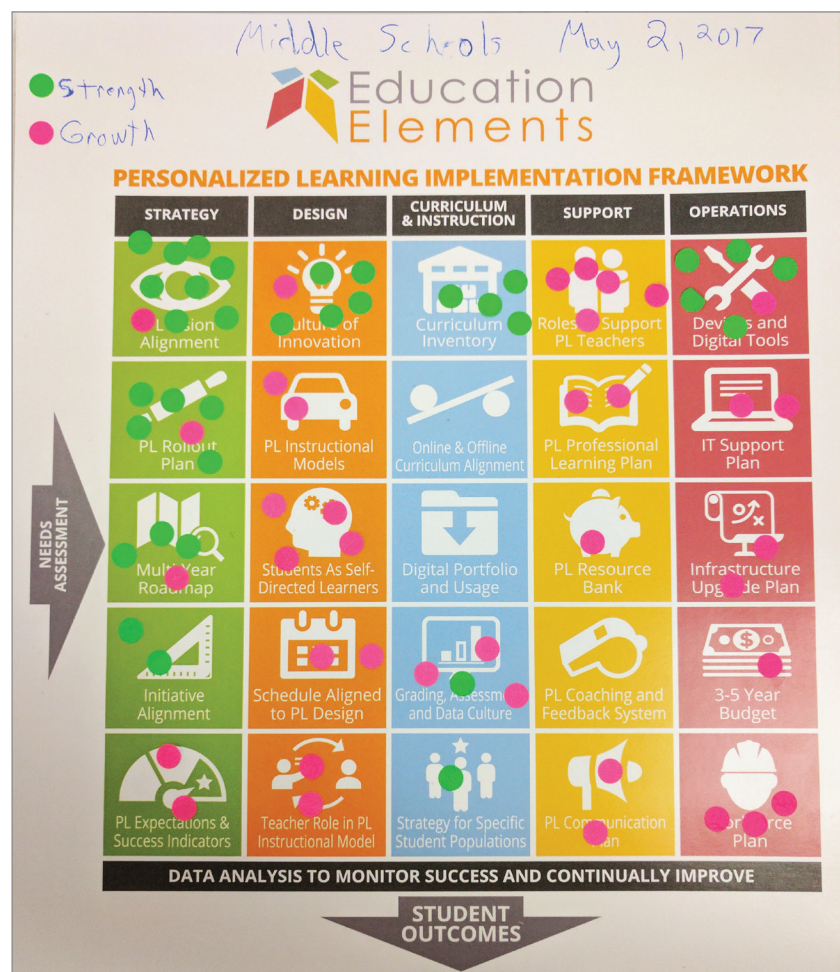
Middle Schools May 2, 2017

Strength
Growth

Education Elements

PERSONALIZED LEARNING IMPLEMENTATION FRAMEWORK

| STRATEGY | DESIGN | CURRICULUM & INSTRUCTION | SUPPORT | OPERATIONS |
|---|---|---|---|---|
| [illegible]sion Alignment | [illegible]ulture of Innovation | Curriculum Inventory | Roles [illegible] Support PL Teachers | Devices and Digital Tools |
| PL Rollout Plan | PL Instructional Models | Online & Offline Curriculum Alignment | PL Professional Learning Plan | IT Support Plan |
| Multi Year Roadmap | Students As Self-Directed Learners | Digital Portfolio and Usage | PL Resource Bank | Infrastructure Upgrade Plan |
| Initiative Alignment | Schedule Aligned to PL Design | Grading, Assessm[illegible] and Data Culture | PL Coaching and Feedback System | 3-5 Year Budget |
| PL Expectations & Success Indicators | Teacher Role in PL Instructional Model | Strategy for Specific Student Populations | PL Co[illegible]unication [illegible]lan | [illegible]orce Plan |

NEEDS ASSESSMENT

DATA ANALYSIS TO MONITOR SUCCESS AND CONTINUALLY IMPROVE

STUDENT OUTCOMES